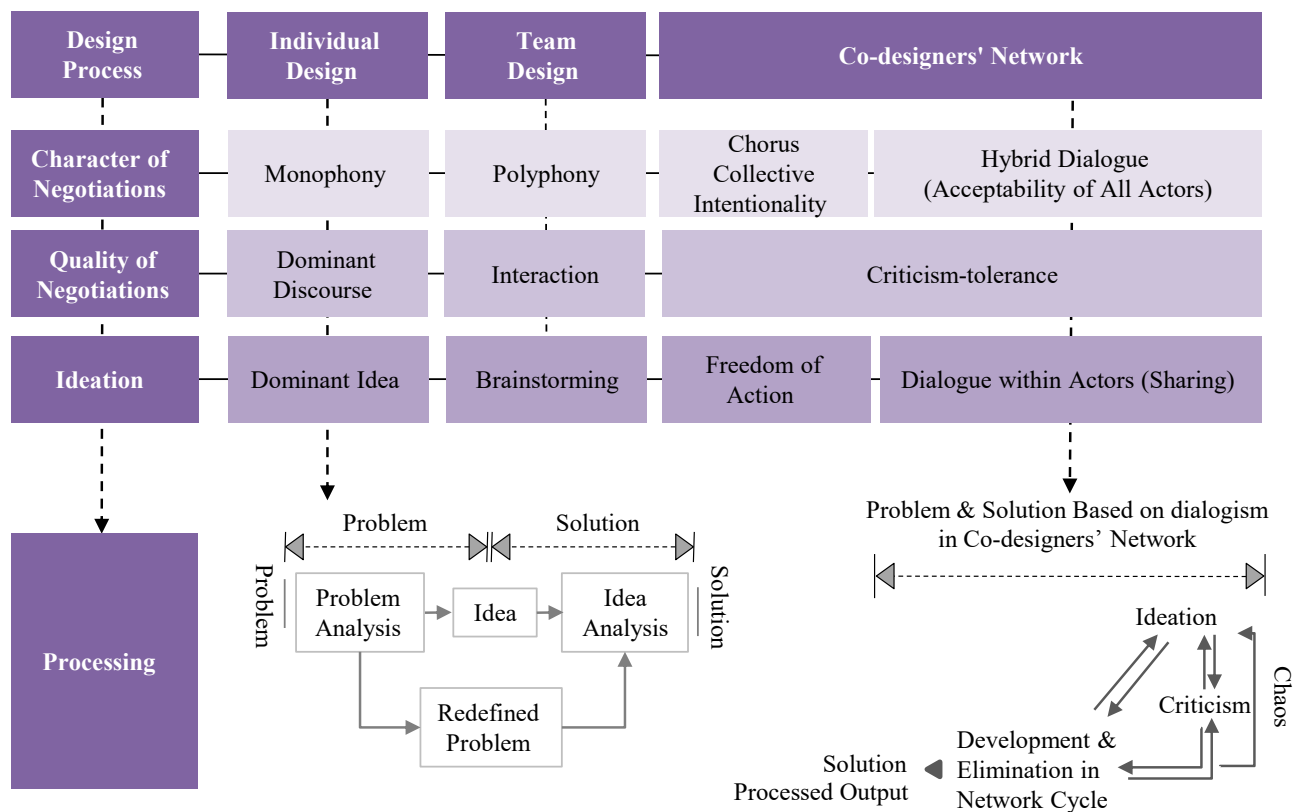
| Design Process | Individual Design | Team Design | Co-designers' Network | |
|---|---|---|---|---|
| Character of Negotiations | Monophony | Polyphony | Chorus Collective Intentionality | Hybrid Dialogue (Acceptability of All Actors) |
| Quality of Negotiations | Dominant Discourse | Interaction | Criticism-tolerance | |
| Ideation | Dominant Idea | Brainstorming | Freedom of Action | Dialogue within Actors (Sharing) |

Processing

Problem

Solution

Problem

Problem Analysis

Idea

Idea Analysis

Solution

Redefined Problem

Problem & Solution Based on dialogism in Co-designers' Network

Ideation

Criticism

Chaos

Development & Elimination in Network Cycle

Solution Processed Output